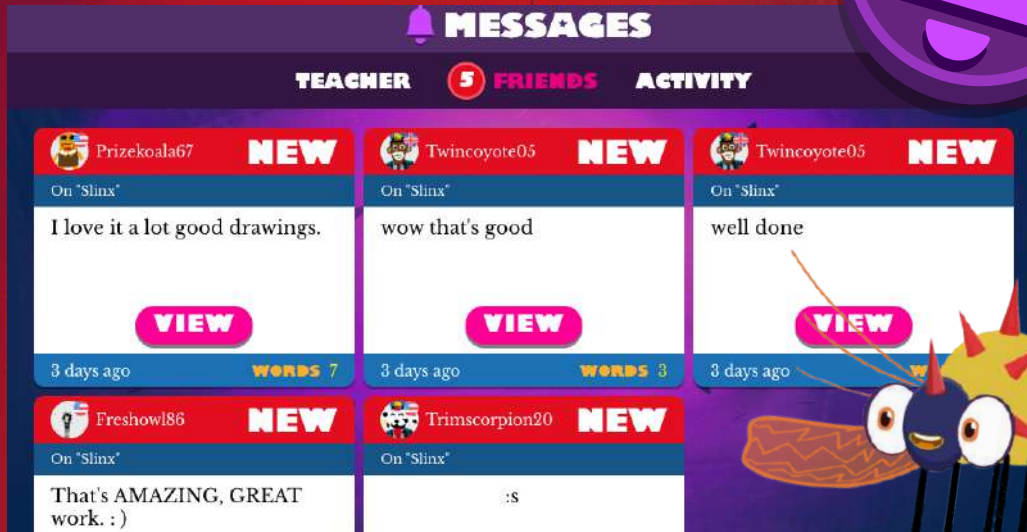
MESSAGES

TEACHER 5 FRIENDS ACTIVITY

Prizekoala67 NEW
On "Slinx"
I love it a lot good drawings.
VIEW
3 days ago WORDS 7

Twincoyote05 NEW
On "Slinx"
wow that's good
VIEW
3 days ago WORDS 3

Twincoyote05 NEW
On "Slinx"
well done
VIEW
3 days ago W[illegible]

Freshowl86 NEW
On "Slinx"
That's AMAZING, GREAT work. : )

Trimscorpion20 NEW
On "Slinx"
:s